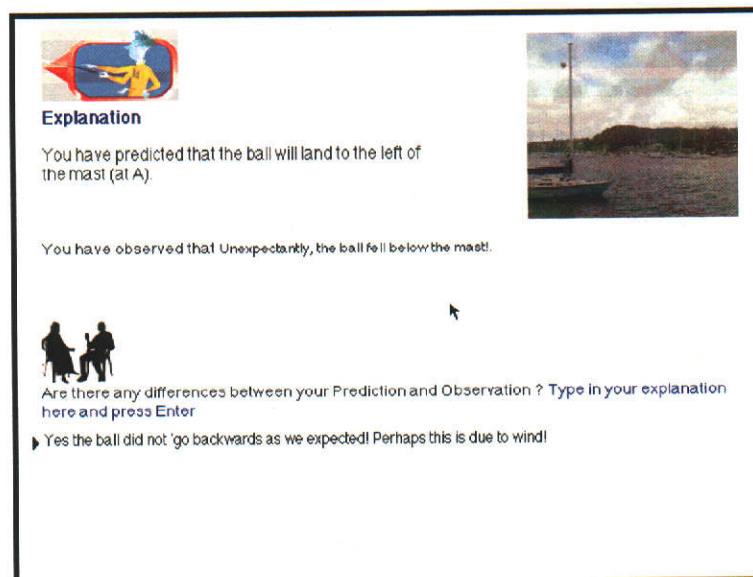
Explanation

You have predicted that the ball will land to the left of the mast (at A).

You have observed that Unexpectantly, the ball fell below the mast!.

Are there any differences between your Prediction and Observation ? Type in your explanation here and press Enter

Yes the ball did not 'go backwards as we expected! Perhaps this is due to wind!